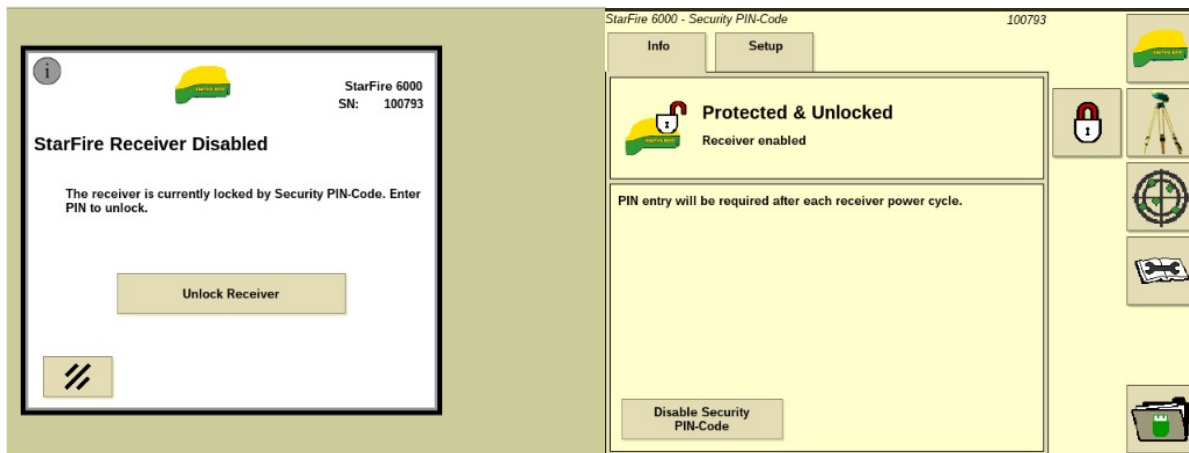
StarFire 6000
SN: 100793

StarFire Receiver Disabled

The receiver is currently locked by Security PIN-Code. Enter PIN to unlock.

Unlock Receiver

StarFire 6000 - Security PIN-Code 100793

Info

Setup

Protected & Unlocked

Receiver enabled

PIN entry will be required after each receiver power cycle.

Disable Security PIN-Code